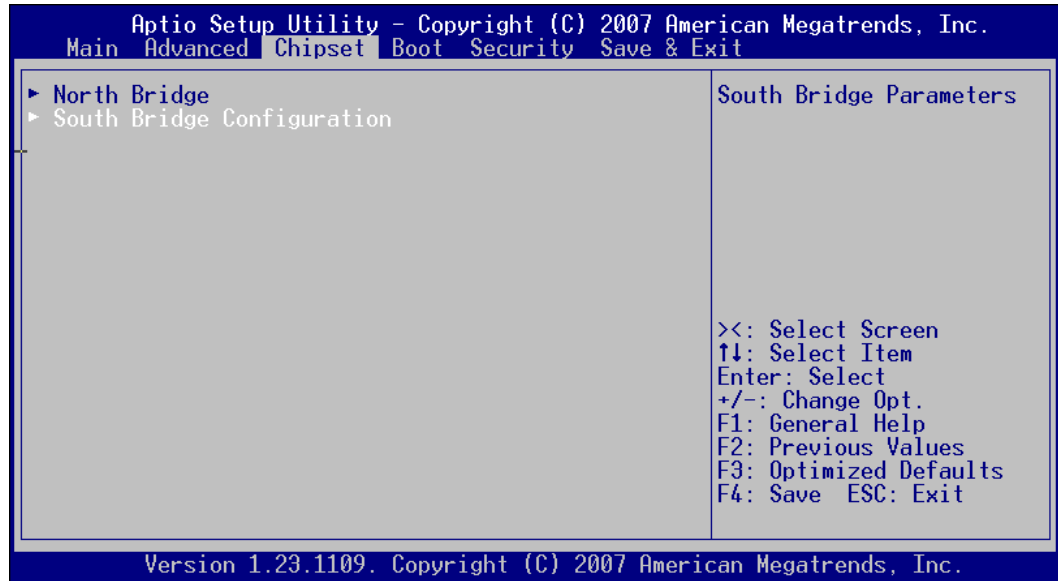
Aptio Setup Utility - Copyright (C) 2007 American Megatrends, Inc.
Main Advanced Chipset Boot Security Save & Exit

► North Bridge
► South Bridge Configuration

South Bridge Parameters

><: Select Screen
↑↓: Select Item
Enter: Select
+/-: Change Opt.
F1: General Help
F2: Previous Values
F3: Optimized Defaults
F4: Save ESC: Exit

Version 1.23.1109. Copyright (C) 2007 American Megatrends, Inc.